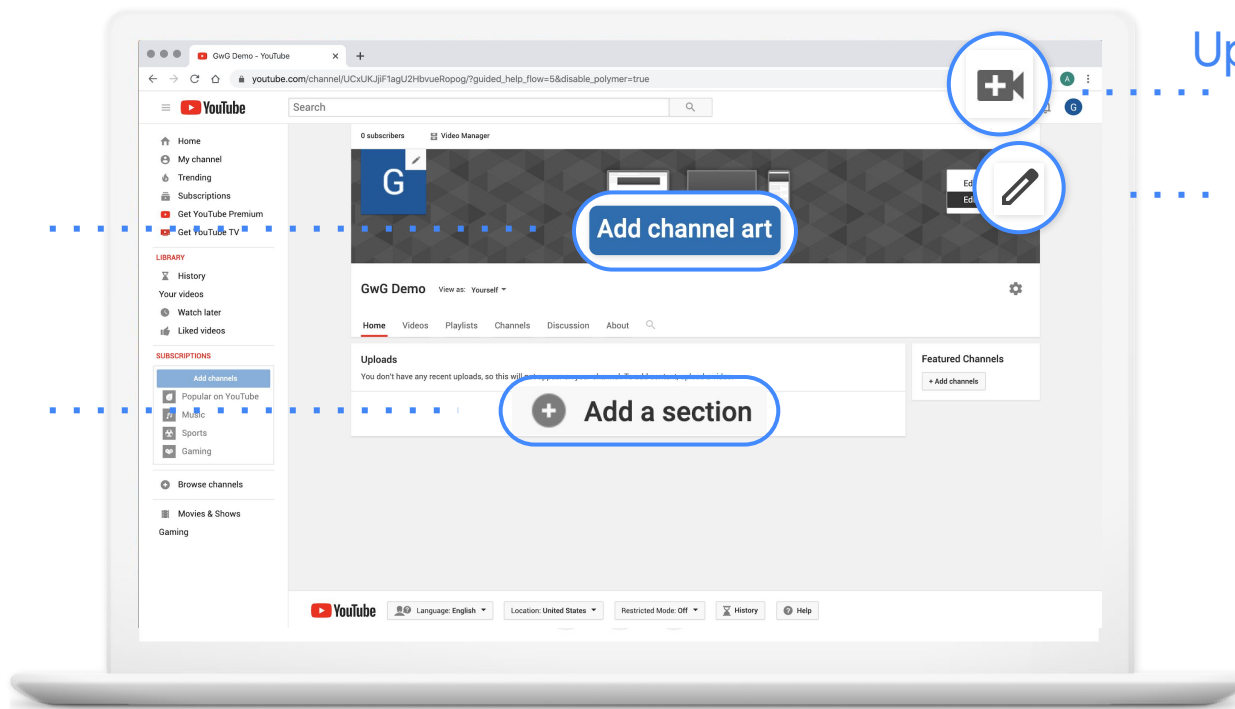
Up

GwG Demo - YouTube

youtube.com/channel/UCxUKJjiF1agU2HbvueRopog/?guided_help_flow=5&disable_polymer=true

YouTube

Search

Home
My channel
Trending
Subscriptions
Get YouTube Premium
Get YouTube TV

LIBRARY
History
Your videos
Watch later
Liked videos

SUBSCRIPTIONS
Add channels
Popular on YouTube
Music
Sports
Gaming

Browse channels

Movies & Shows
Gaming

0 subscribers
Video Manager

G

Add channel art

Edi
Edi

GwG Demo
View as: Yourself

Home Videos Playlists Channels Discussion About

Uploads
You don't have any recent uploads, so this will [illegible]

Add a section

Featured Channels
+ Add channels

YouTube
Language: English
Location: United States
Restricted Mode: Off
History
Help